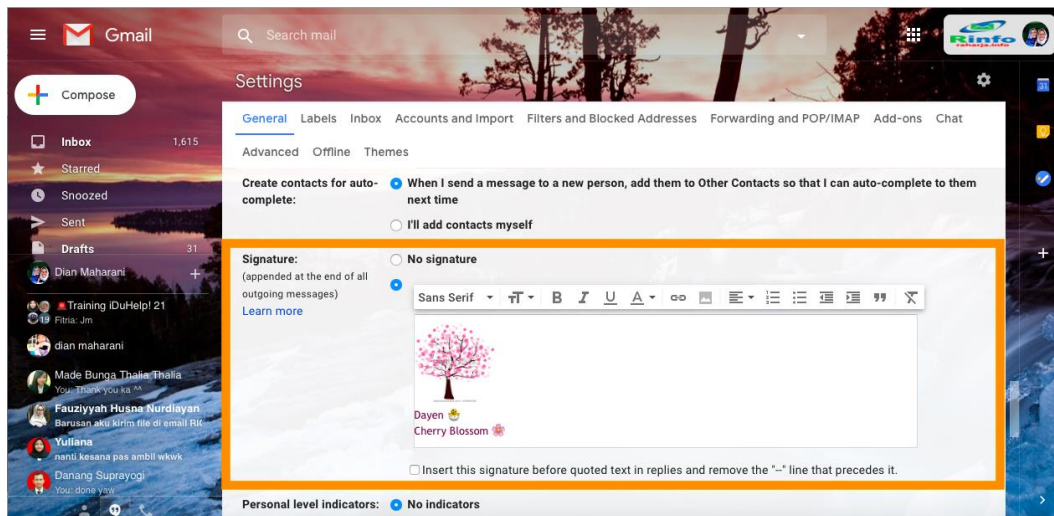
Gmail

Search mail

Rinfo
raharja.info

Compose

Inbox 1,615
Starred
Snoozed
Sent
Drafts 31

Dian Maharani

Training iDuHelp! 21
Fitria: Jm

dian maharani

Made Bunga Thalia Thalia
You: Thank you ka ^^

Fauziyyah Husna Nurdiayan
Barusan aku kirim file di email RIC

Yuliana
nanti kesana pas ambil wkwk

Danang Suprayogi
You: done yaw

Settings

General Labels Inbox Accounts and Import Filters and Blocked Addresses Forwarding and POP/IMAP Add-ons Chat Advanced Offline Themes

Create contacts for auto-complete:
When I send a message to a new person, add them to Other Contacts so that I can auto-complete to them next time
I'll add contacts myself

Signature:
(appended at the end of all outgoing messages)
Learn more

No signature

Sans Serif

Dayen
Cherry Blossom

Insert this signature before quoted text in replies and remove the "--" line that precedes it.

Personal level indicators: No indicators